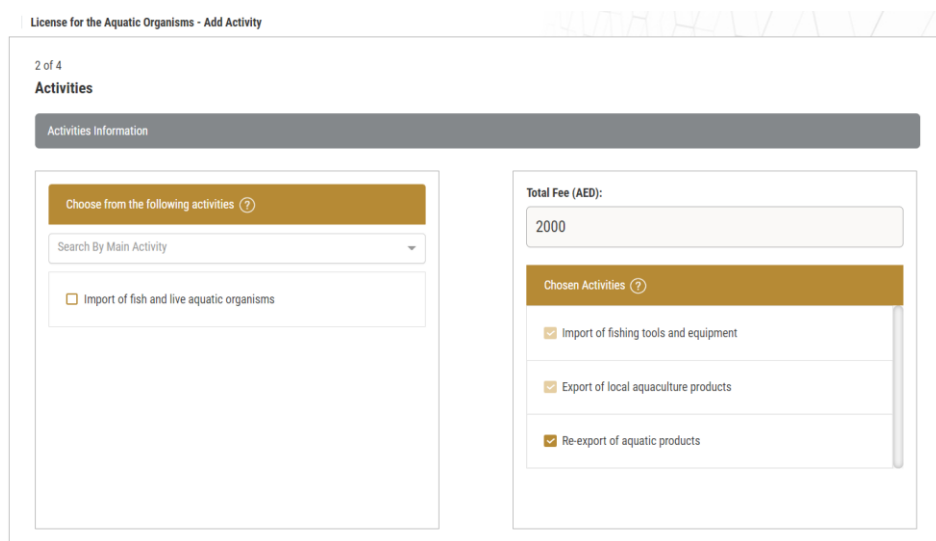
License for the Aquatic Organisms - Add Activity

2 of 4
Activities

Activities Information

Choose from the following activities ?

Search By Main Activity

Import of fish and live aquatic organisms

Total Fee (AED):

2000

Chosen Activities ?

Import of fishing tools and equipment

Export of local aquaculture products

Re-export of aquatic products